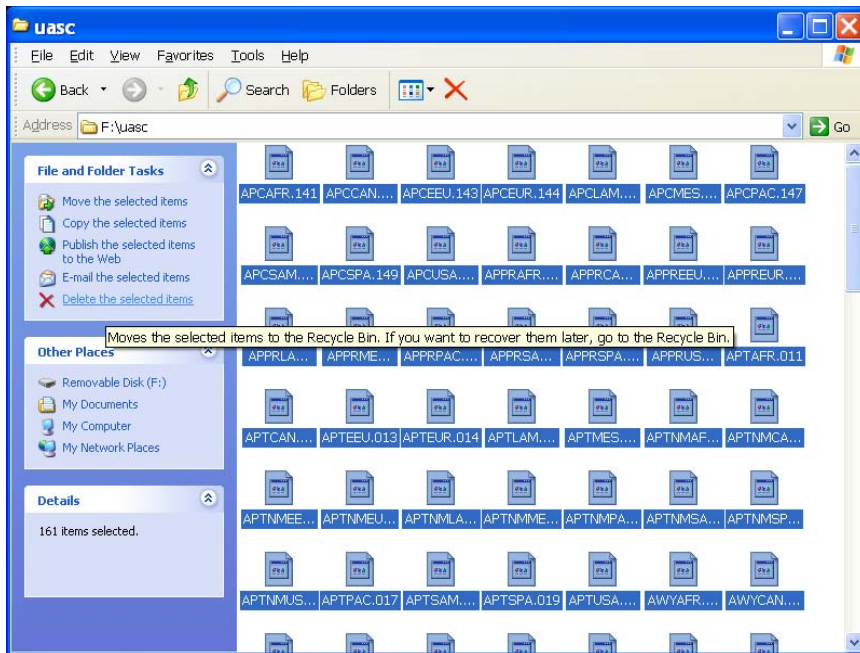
uasc

File Edit View Favorites Tools Help

Back Search Folders

Address F:\uasc Go

File and Folder Tasks

Move the selected items
Copy the selected items
Publish the selected items to the Web
E-mail the selected items
Delete the selected items

Other Places

Removable Disk (F:)
My Documents
My Computer
My Network Places

Details

161 items selected.

APCAFR.141 APCCAN.... APCEEU.143 APCEUR.144 APCLAM.... APCMES.... APCPAC.147

APCSAM.... APCSPA.149 APCUSA.... APPRAFR.... APPRCA.... APPREEU.... APPREUR....

Moves the selected items to the Recycle Bin. If you want to recover them later, go to the Recycle Bin.

APPRLA.... APPRME.... APPRPAC.... APPRSA.... APPRSPA.... APPRUS.... APTAFR.011

APTCAN.... APTEEU.013 APTEUR.014 APTLAM.... APTMES.... APTNMAF.... APTNMCA....

APTNMEE.... APTNMEU.... APTNMLA.... APTNMME.... APTNMPA.... APTNMSA.... APTNMSP....

APTNMUS.... APTPAC.017 APTSAM.... APTSPA.019 APTUSA.... AWYAFR.... AWYCAN....